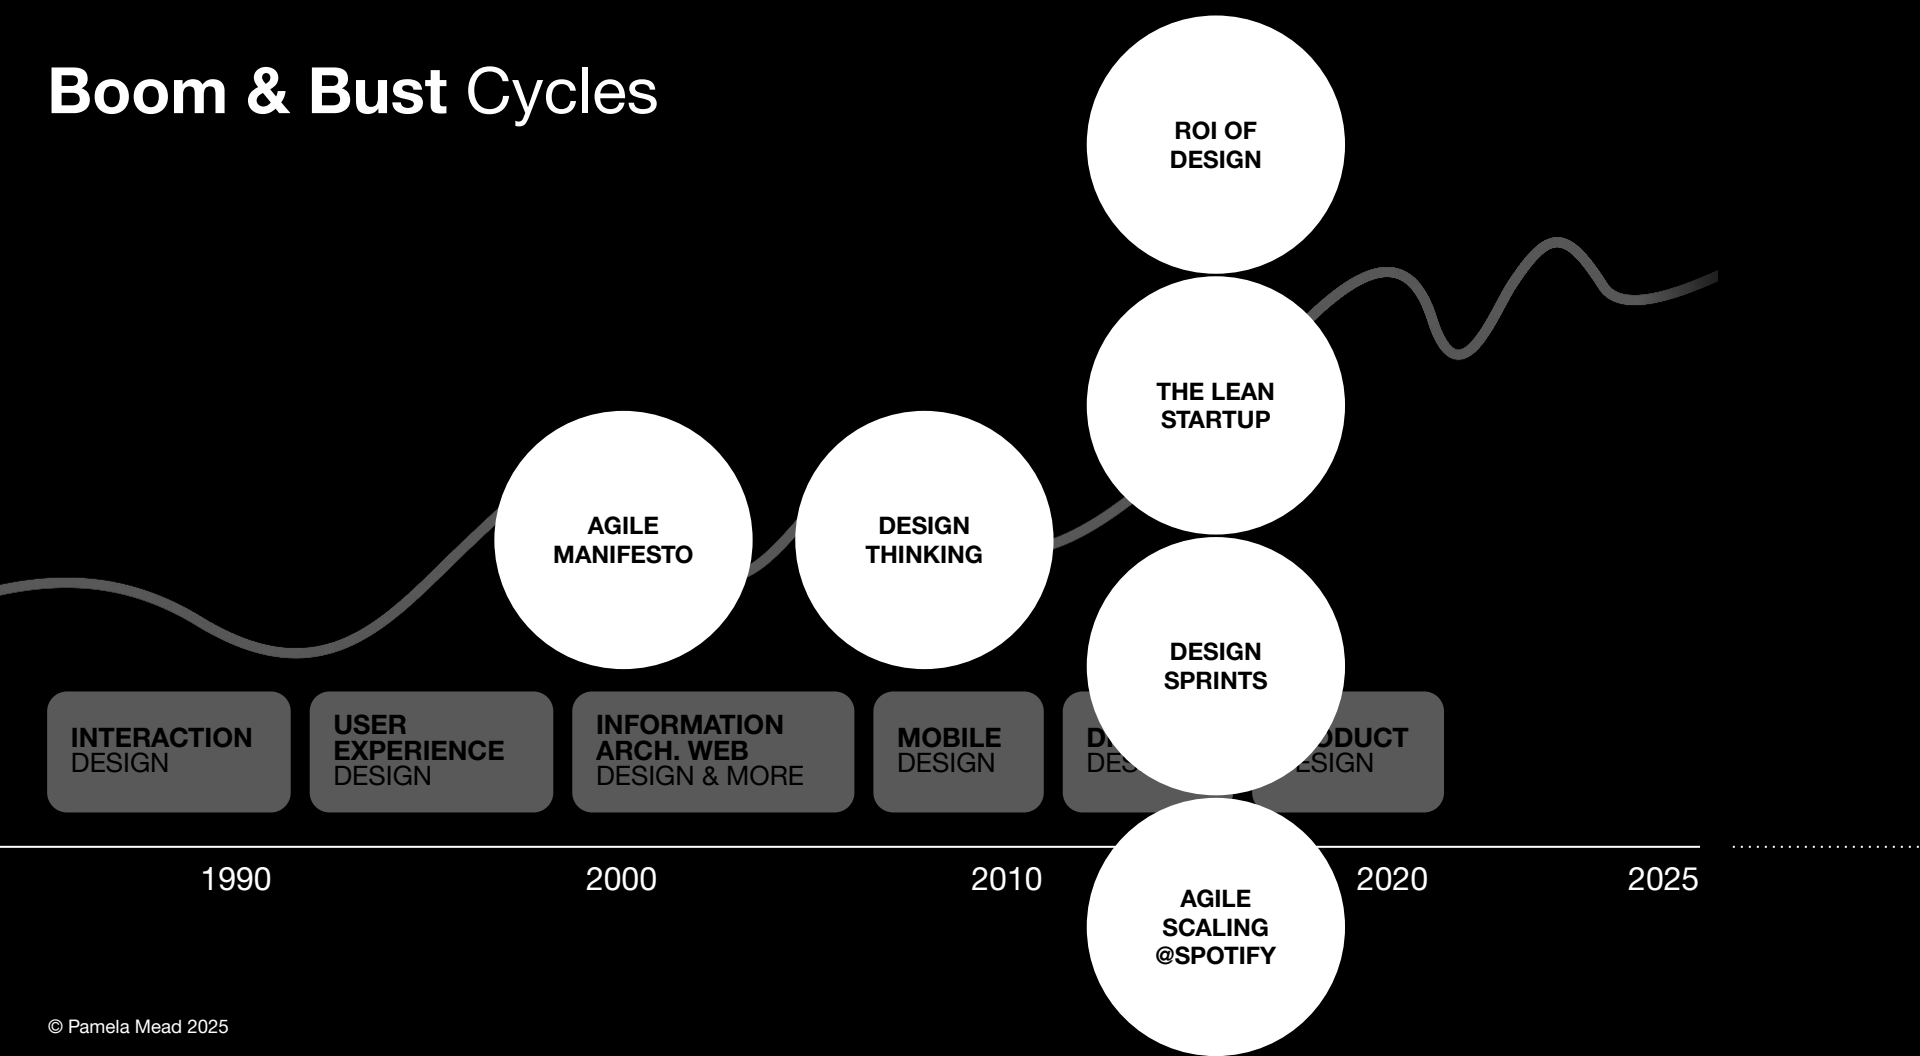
Boom & Bust Cycles

ROI OF DESIGN

THE LEAN STARTUP

AGILE MANIFESTO

DESIGN THINKING

DESIGN SPRINTS

INTERACTION DESIGN

USER EXPERIENCE DESIGN

INFORMATION ARCH. WEB DESIGN & MORE

MOBILE DESIGN

DA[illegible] DES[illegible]

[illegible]ODUCT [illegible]ESIGN

1990 2000 2010 2020 2025

AGILE SCALING @SPOTIFY

© Pamela Mead 2025